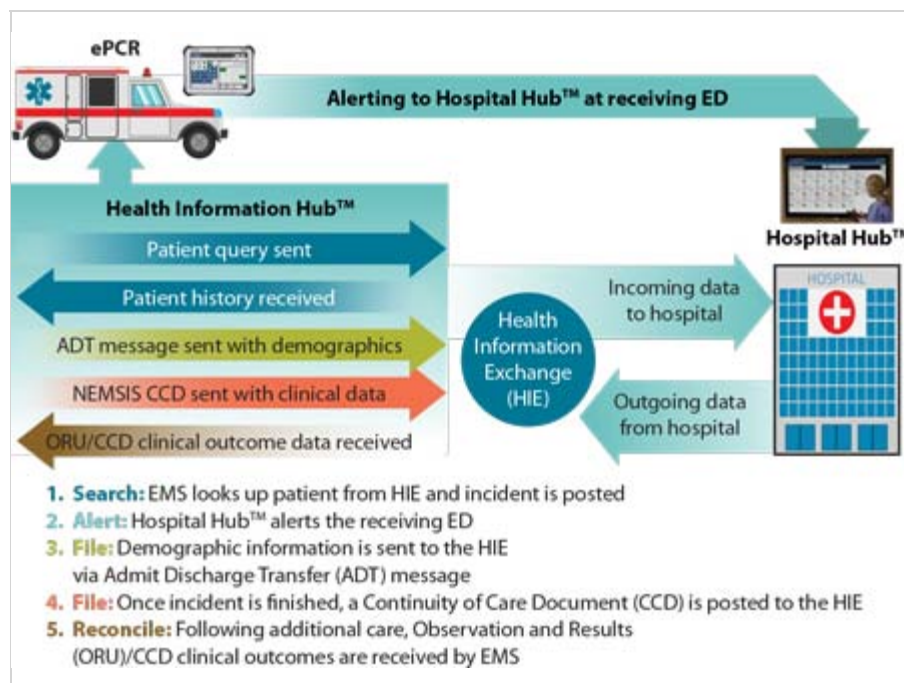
ePCR

Alerting to Hospital Hub™ at receiving ED

Hospital Hub™

Health Information Hub™

Patient query sent

Patient history received

ADT message sent with demographics

NEMSIS CCD sent with clinical data

ORU/CCD clinical outcome data received

Health Information Exchange (HIE)

Incoming data to hospital

Outgoing data from hospital

HOSPITAL

1. Search: EMS looks up patient from HIE and incident is posted
2. Alert: Hospital Hub™ alerts the receiving ED
3. File: Demographic information is sent to the HIE via Admit Discharge Transfer (ADT) message
4. File: Once incident is finished, a Continuity of Care Document (CCD) is posted to the HIE
5. Reconcile: Following additional care, Observation and Results (ORU)/CCD clinical outcomes are received by EMS